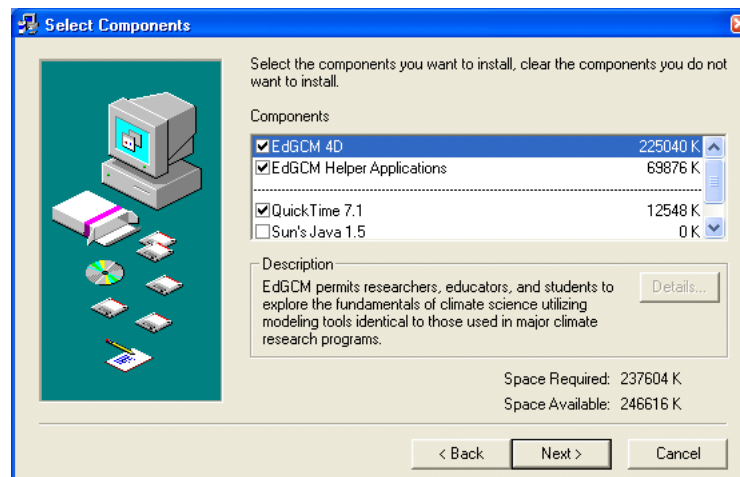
Select Components

Select the components you want to install, clear the components you do not want to install.

Components

| | |
|---|---|
| EdGCM 4D | 225040 K |
| EdGCM Helper Applications | 69876 K |
| QuickTime 7.1 | 12548 K |
| Sun's Java 1.5 | 0 K |

Description

EdGCM permits researchers, educators, and students to explore the fundamentals of climate science utilizing modeling tools identical to those used in major climate research programs.

Details...

Space Required: 237604 K

Space Available: 246616 K

< Back

Next >

Cancel